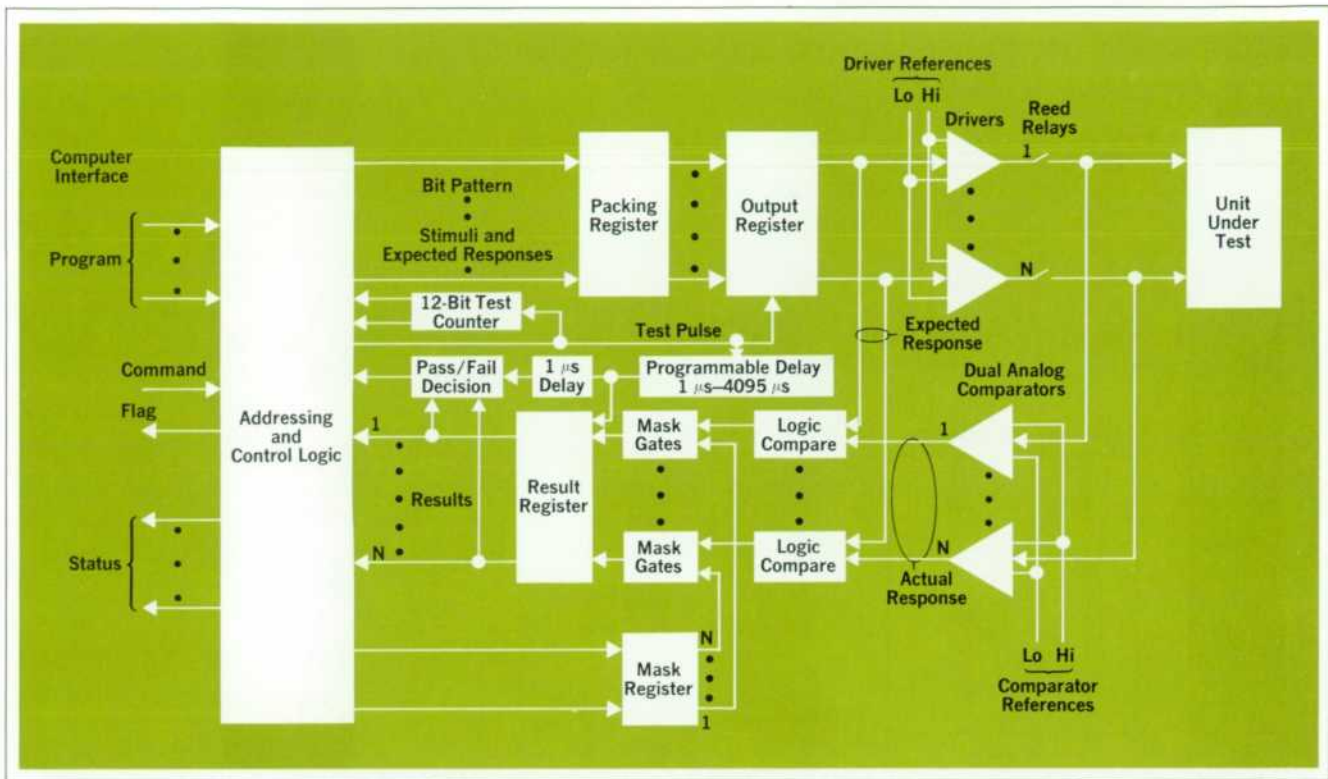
Driver References
Lo Hi
Drivers
Reed Relays
Computer Interface
Program
Command
Flag
Status
Addressing and Control Logic
Bit Pattern
Stimuli and Expected Responses
Packing Register
Output Register
1
N
Unit Under Test
12-Bit Test Counter
Test Pulse
Expected Response
Pass/Fail Decision
1 $\mu$s Delay
Programmable Delay 1 $\mu$s–4095 $\mu$s
Dual Analog Comparators
1
Results
N
Result Register
Mask Gates
Mask Gates
Logic Compare
Logic Compare
1
N
Actual Response
Mask Register
N
1
Lo Hi
Comparator References